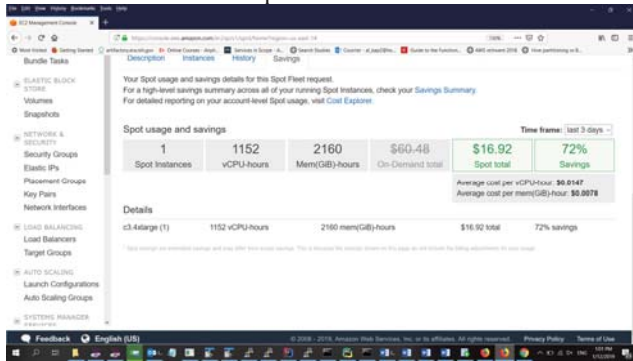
EC2 Management Console

Bundle Tasks

ELASTIC BLOCK STORE
Volumes
Snapshots

NETWORK & SECURITY
Security Groups
Elastic IPs
Placement Groups
Key Pairs
Network Interfaces

LOAD BALANCING
Load Balancers
Target Groups

AUTO SCALING
Launch Configurations
Auto Scaling Groups

SYSTEMS MANAGER SERVICES

Description Instances History Savings

Your Spot usage and savings details for this Spot Fleet request.
For a high-level savings summary across all of your running Spot Instances, check your Savings Summary.
For detailed reporting on your account-level Spot usage, visit Cost Explorer.

Spot usage and savings

Time frame: last 3 days

| 1 | 1152 | 2160 | $60.48 | $16.92 | 72% |
|---|---|---|---|---|---|
| Spot Instances | vCPU-hours | Mem(GiB)-hours | On-Demand total | Spot total | Savings |

Average cost per vCPU-hour: $0.0147
Average cost per mem(GiB)-hour: $0.0078

Details

| c3.4xlarge (1) | 1152 vCPU-hours | 2160 mem(GiB)-hours | $16.92 total | 72% savings |
|---|---|---|---|---|

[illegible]

Feedback English (US)

© 2008 - 2018, Amazon Web Services, Inc. or its affiliates. All rights reserved. Privacy Policy Terms of Use